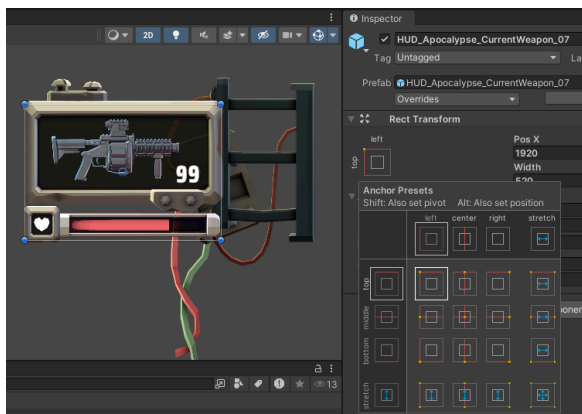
2D

99

Inspector

HUD_Apocalypse_CurrentWeapon_07

Tag Untagged

La

Prefab HUD_Apocalypse_CurrentWeapon_07

Overrides

Rect Transform

left

top

Pos X

1920

Width

520

Anchor Presets

Shift: Also set pivot Alt: Also set position

left center right stretch

top

middle

bottom

stretch

pone

13